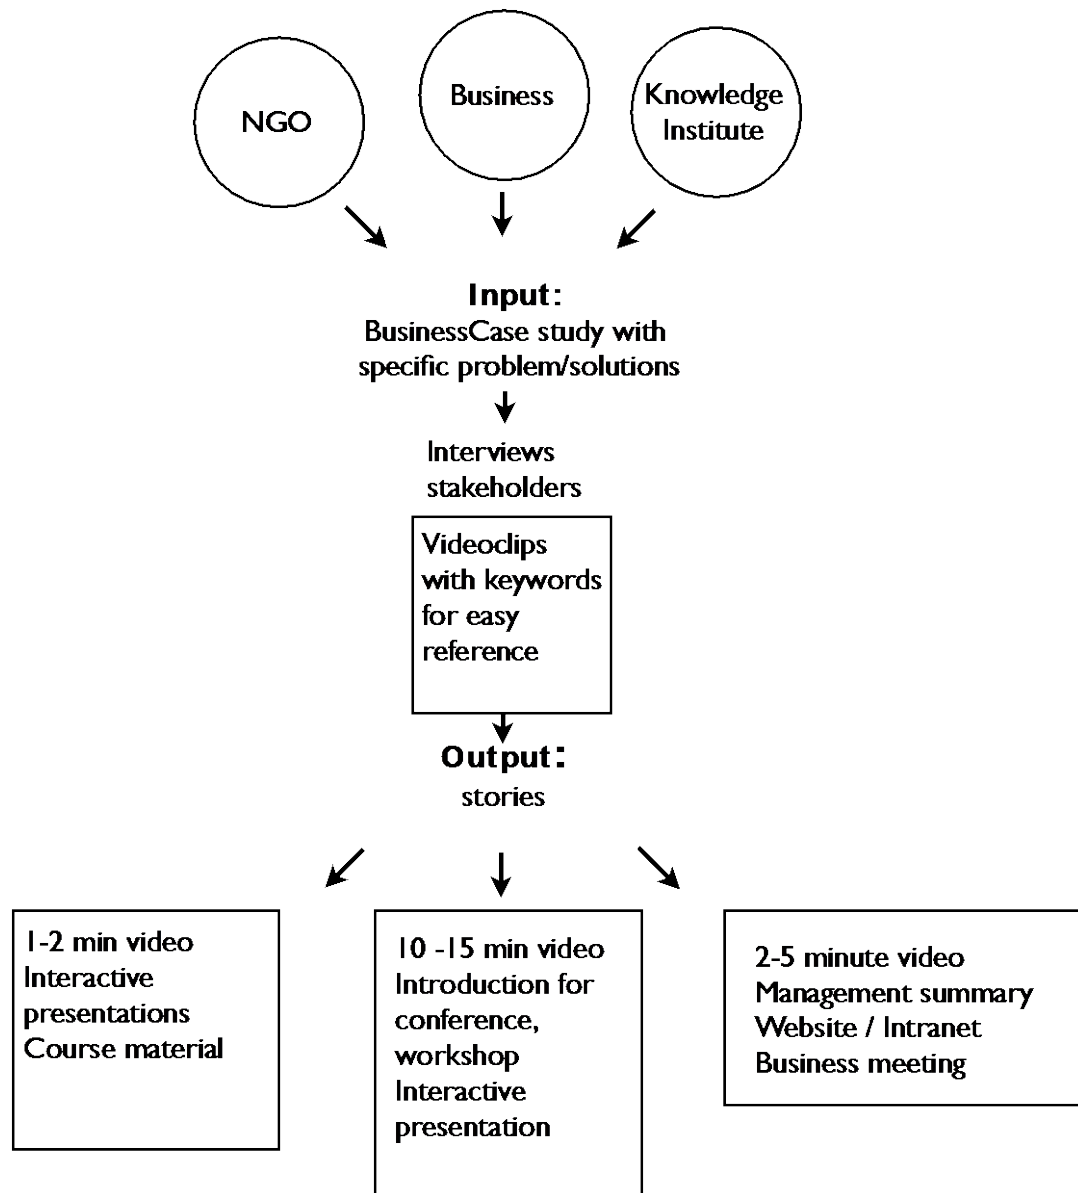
NGO

Business

Knowledge Institute

Input:
BusinessCase study with specific problem/solutions

Interviews stakeholders

Videoclips with keywords for easy reference

Output:
stories

1-2 min video
Interactive presentations
Course material

10 -15 min video
Introduction for conference, workshop
Interactive presentation

2-5 minute video
Management summary
Website / Intranet
Business meeting